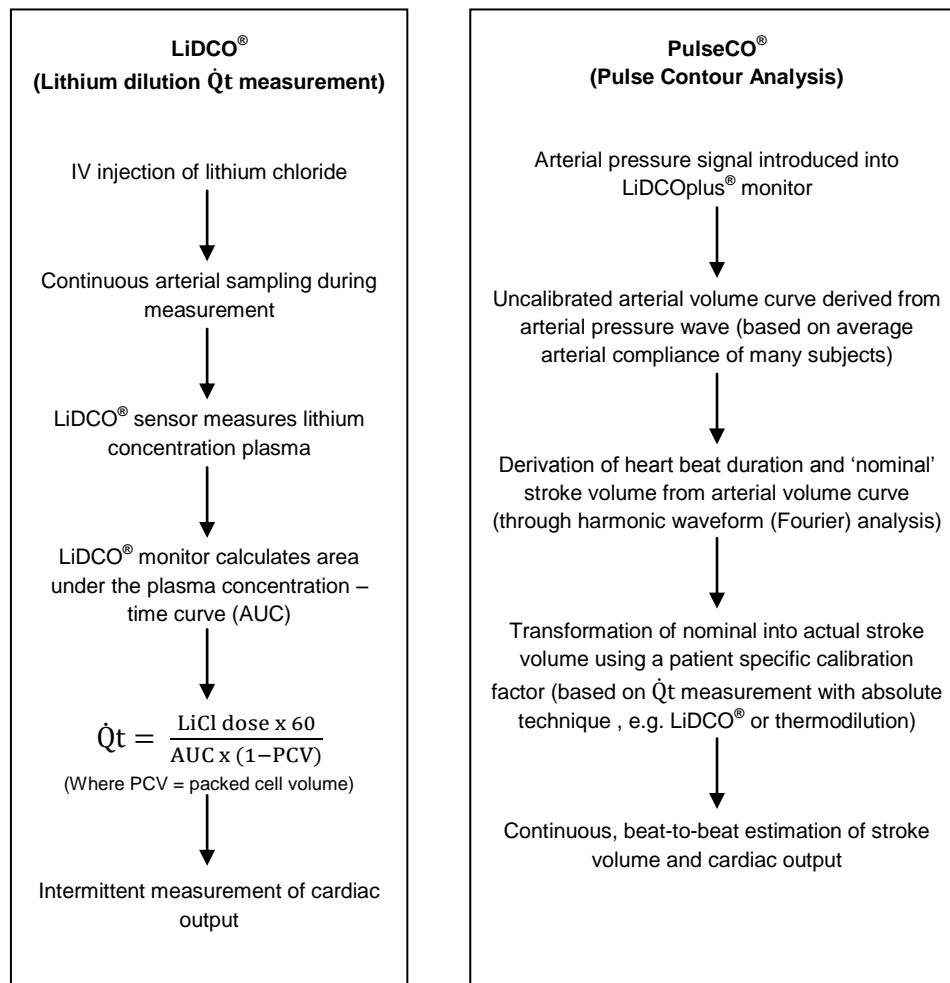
LiDCO®
(Lithium dilution $\dot{Q}t$ measurement)

IV injection of lithium chloride

Continuous arterial sampling during measurement

LiDCO® sensor measures lithium concentration plasma

LiDCO® monitor calculates area under the plasma concentration – time curve (AUC)

$\dot{Q}t = \frac{\text{LiCl dose x 60}}{\text{AUC x }(1-\text{PCV})}$
(Where PCV = packed cell volume)

Intermittent measurement of cardiac output

PulseCO®
(Pulse Contour Analysis)

Arterial pressure signal introduced into LiDCOplus® monitor

Uncalibrated arterial volume curve derived from arterial pressure wave (based on average arterial compliance of many subjects)

Derivation of heart beat duration and 'nominal' stroke volume from arterial volume curve (through harmonic waveform (Fourier) analysis)

Transformation of nominal into actual stroke volume using a patient specific calibration factor (based on $\dot{Q}t$ measurement with absolute technique , e.g. LiDCO® or thermodilution)

Continuous, beat-to-beat estimation of stroke volume and cardiac output